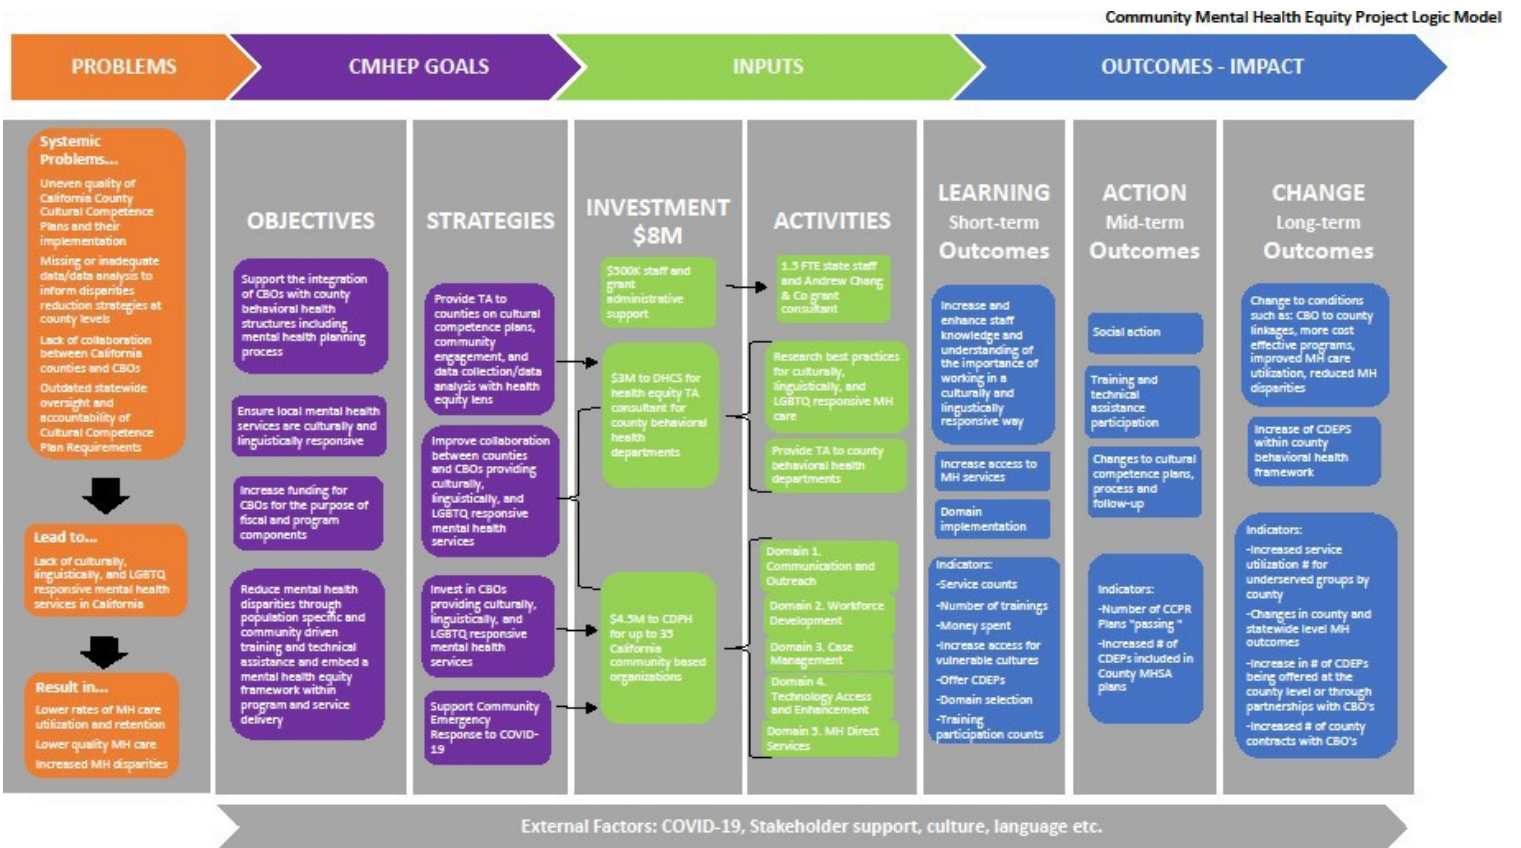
Community Mental Health Equity Project Logic Model

PROBLEMS

CMHEP GOALS

INPUTS

OUTCOMES - IMPACT

Systemic Problems...

Uneven quality of California County Cultural Competence Plans and their implementation

Missing or inadequate data/data analysis to inform disparities reduction strategies at county levels

Lack of collaboration between California counties and CBOs

Outdated statewide oversight and accountability of Cultural Competence Plan Requirements

Lead to...

Lack of culturally, linguistically, and LGBTQ responsive mental health services in California

Result in...

Lower rates of MH care utilization and retention

Lower quality MH care

Increased MH disparities

OBJECTIVES

Support the integration of CBOs with county behavioral health structures including mental health planning process

Ensure local mental health services are culturally and linguistically responsive

Increase funding for CBOs for the purpose of fiscal and program components

Reduce mental health disparities through population specific and community driven training and technical assistance and embed a mental health equity framework within program and service delivery

STRATEGIES

Provide TA to counties on cultural competence plans, community engagement, and data collection/data analysis with health equity lens

Improve collaboration between counties and CBOs providing culturally, linguistically, and LGBTQ responsive mental health services

Invest in CBOs providing culturally, linguistically, and LGBTQ responsive mental health services

Support Community Emergency Response to COVID-19

INVESTMENT $8M

$500K staff and grant administrative support

$3M to DHCS for health equity TA consultant for county behavioral health departments

$4.5M to CDPH for up to 35 California community based organizations

ACTIVITIES

1.5 FTE state staff and Andrew Chang & Co grant consultant

Research best practices for culturally, linguistically, and LGBTQ responsive MH care

Provide TA to county behavioral health departments

Domain 1. Communication and Outreach

Domain 2. Workforce Development

Domain 3. Case Management

Domain 4. Technology Access and Enhancement

Domain 5. MH Direct Services

LEARNING Short-term Outcomes

Increase and enhance staff knowledge and understanding of the importance of working in a culturally and linguistically responsive way

Increase access to MH services

Domain implementation

Indicators:
-Service counts
-Number of trainings
-Money spent
-Increase access for vulnerable cultures
-Offer CDEPs
-Domain selection
-Training participation counts

ACTION Mid-term Outcomes

Social action

Training and technical assistance participation

Changes to cultural competence plans, process and follow-up

Indicators:
-Number of CCPR Plans "passing"
-Increased # of CDEPs included in County MHSA plans

CHANGE Long-term Outcomes

Change to conditions such as: CBO to county linkages, more cost effective programs, improved MH care utilization, reduced MH disparities

Increase of CDEPS within county behavioral health framework

Indicators:
-Increased service utilization # for underserved groups by county
-Changes in county and statewide level MH outcomes
-Increase in # of CDEPs being offered at the county level or through partnerships with CBO's
-Increased # of county contracts with CBO's

External Factors: COVID-19, Stakeholder support, culture, language etc.